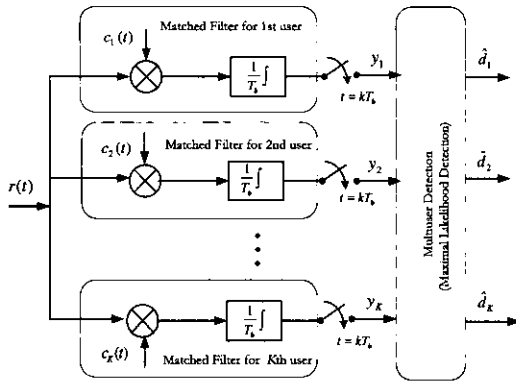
Matched Filter for 1st user

$c_1(t)$

$\frac{1}{T_b}\int$

$y_1$

$t = kT_b$

$\hat{d}_1$

Matched Filter for 2nd user

$c_2(t)$

$r(t)$

$\frac{1}{T_b}\int$

$y_2$

$t = kT_b$

$\hat{d}_2$

Multiuser Detection (Maximal Likelihood Detection)

$\frac{1}{T_b}\int$

$y_K$

$t = kT_b$

$\hat{d}_K$

$c_K(t)$

Matched Filter for Kth user